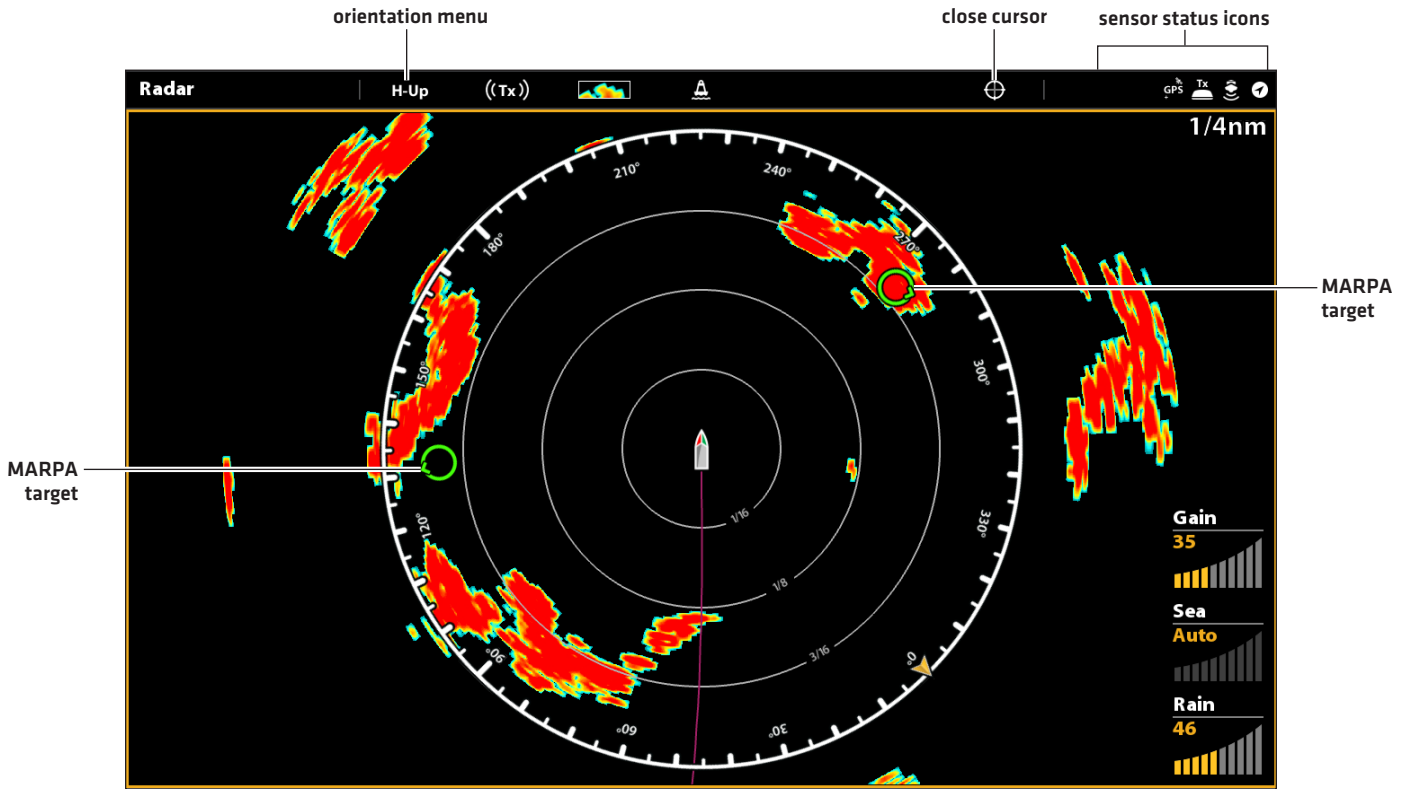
orientation menu

close cursor

sensor status icons

Radar

H-Up

((Tx))

GPS

Tx

1/4nm

210°

240°

180°

270°

150°

300°

120°

330°

90°

0°

60°

30°

1/16

1/8

3/16

MARPA target

MARPA target

Gain
35

Sea
Auto

Rain
46